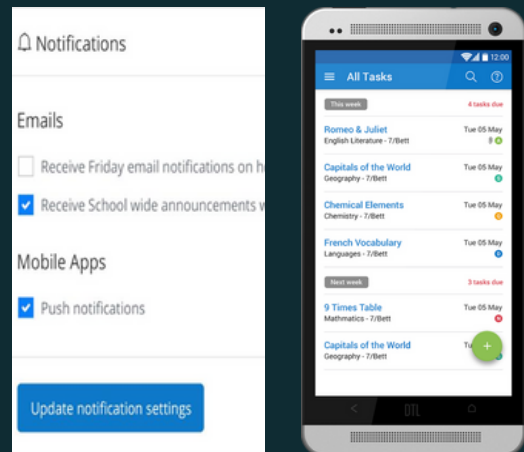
Notifications

Emails

Receive Friday email notifications on h

Receive School wide announcements w

Mobile Apps

Push notifications

Update notification settings

12:00

All Tasks

This week

4 tasks due

Romeo & Juliet
English Literature - 7/Bett
Tue 05 May

Capitals of the World
Geography - 7/Bett
Tue 05 May

Chemical Elements
Chemistry - 7/Bett
Tue 05 May

French Vocabulary
Languages - 7/Bett
Tue 05 May

Next week

3 tasks due

9 Times Table
Mathmatics - 7/Bett
Tue 05 May

Capitals of the World
Geography - 7/Bett
Tu

+